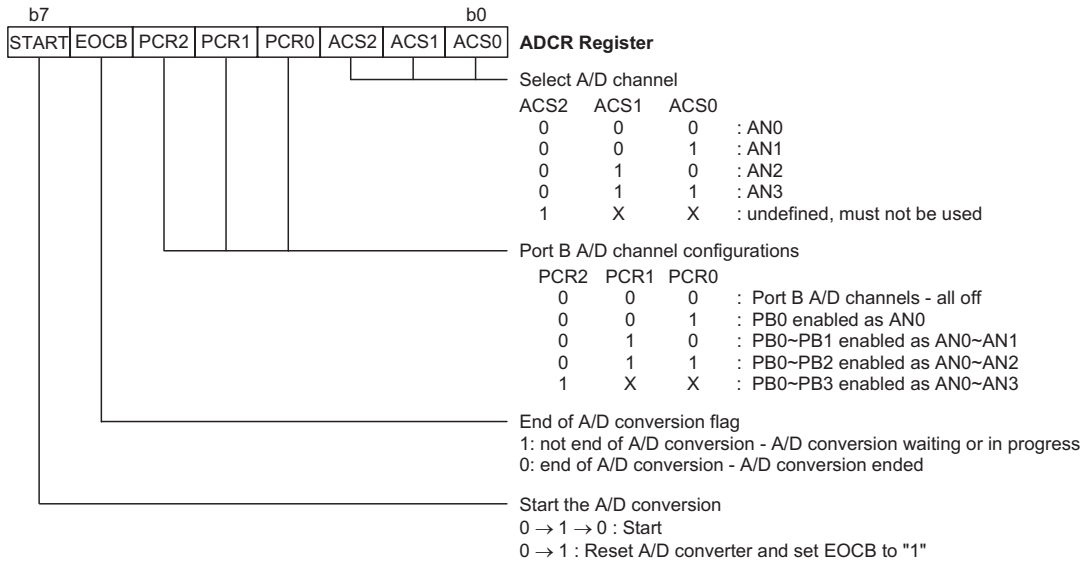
b7 b0

| START | EOCB | PCR2 | PCR1 | PCR0 | ACS2 | ACS1 | ACS0 |
|---|---|---|---|---|---|---|---|

ADCR Register

Select A/D channel

| ACS2 | ACS1 | ACS0 | |
|---|---|---|---|
| 0 | 0 | 0 | : AN0 |
| 0 | 0 | 1 | : AN1 |
| 0 | 1 | 0 | : AN2 |
| 0 | 1 | 1 | : AN3 |
| 1 | X | X | : undefined, must not be used |

Port B A/D channel configurations

| PCR2 | PCR1 | PCR0 | |
|---|---|---|---|
| 0 | 0 | 0 | : Port B A/D channels - all off |
| 0 | 0 | 1 | : PB0 enabled as AN0 |
| 0 | 1 | 0 | : PB0~PB1 enabled as AN0~AN1 |
| 0 | 1 | 1 | : PB0~PB2 enabled as AN0~AN2 |
| 1 | X | X | : PB0~PB3 enabled as AN0~AN3 |

End of A/D conversion flag
1: not end of A/D conversion - A/D conversion waiting or in progress
0: end of A/D conversion - A/D conversion ended

Start the A/D conversion
$0 \rightarrow 1 \rightarrow 0$ : Start
$0 \rightarrow 1$ : Reset A/D converter and set EOCB to "1"